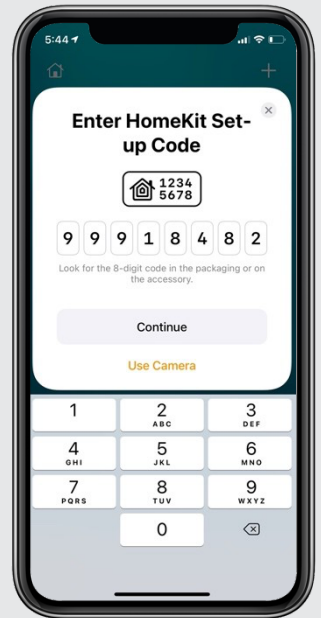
5:44

+

Enter HomeKit Set-up Code

1234
5678

9 9 9 1 8 4 8 2

Look for the 8-digit code in the packaging or on the accessory.

Continue

Use Camera

1
2 ABC
3 DEF
4 GHI
5 JKL
6 MNO
7 PQRS
8 TUV
9 WXYZ
0